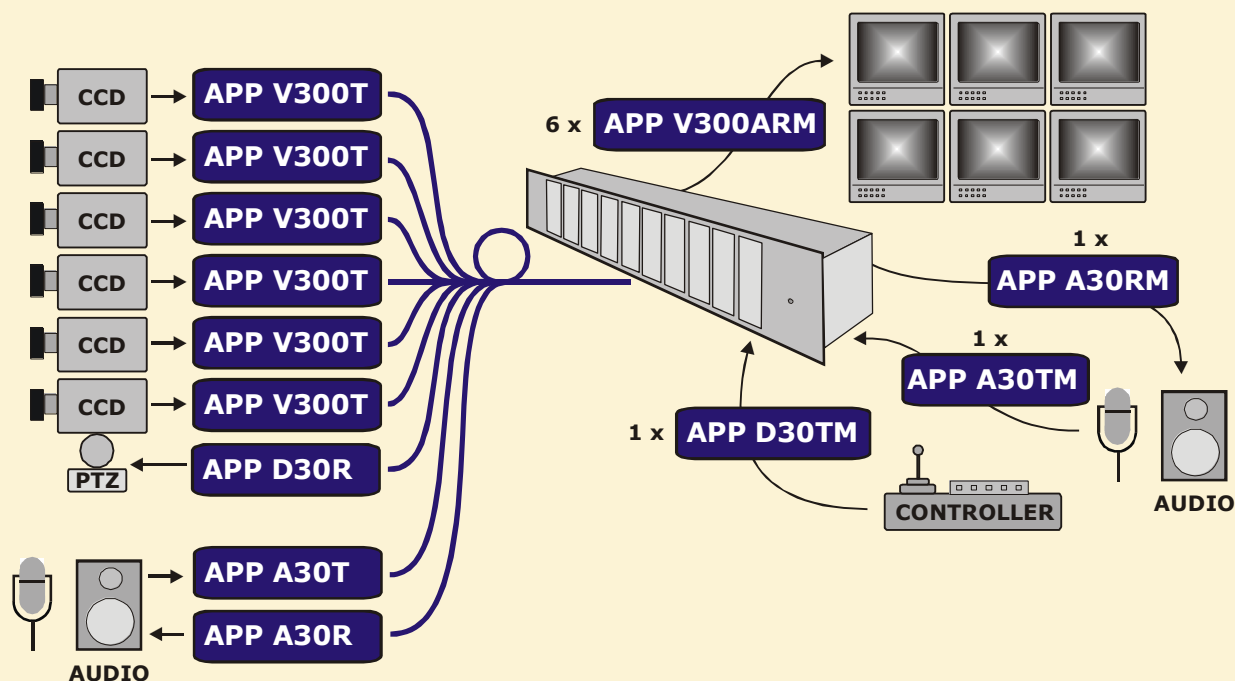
CCD
APP V300T
CCD
APP V300T
CCD
APP V300T
CCD
APP V300T
CCD
APP V300T
CCD
APP V300T
PTZ
APP D30R
APP A30T
APP A30R
AUDIO

6 x APP V300ARM

1 x APP A30RM

1 x APP A30TM

1 x APP D30TM

CONTROLLER

AUDIO